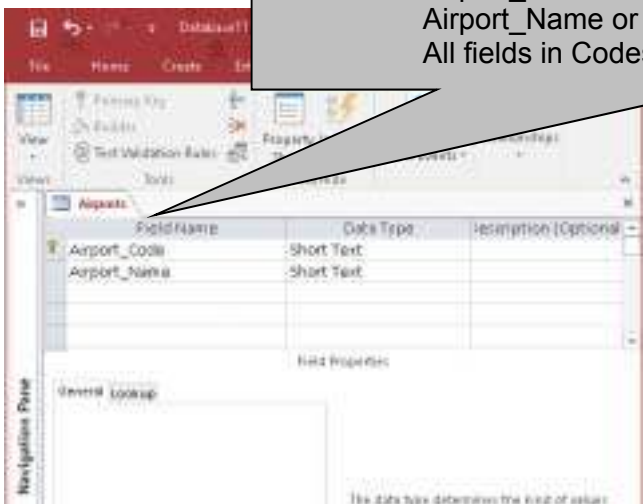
Database1

File Home Create

View

Views

Primary Key

Builder

Test Validation Rules

Tools

Property

Airport_Name or
All fields in Code

Airports

| Field Name | Data Type | Description (Optional) |
|---|---|---|
| Airport_Code | Short Text | |
| Airport_Name | Short Text | |

Field Properties

General Lookup

Navigation Pane

The data type determines the kind of values